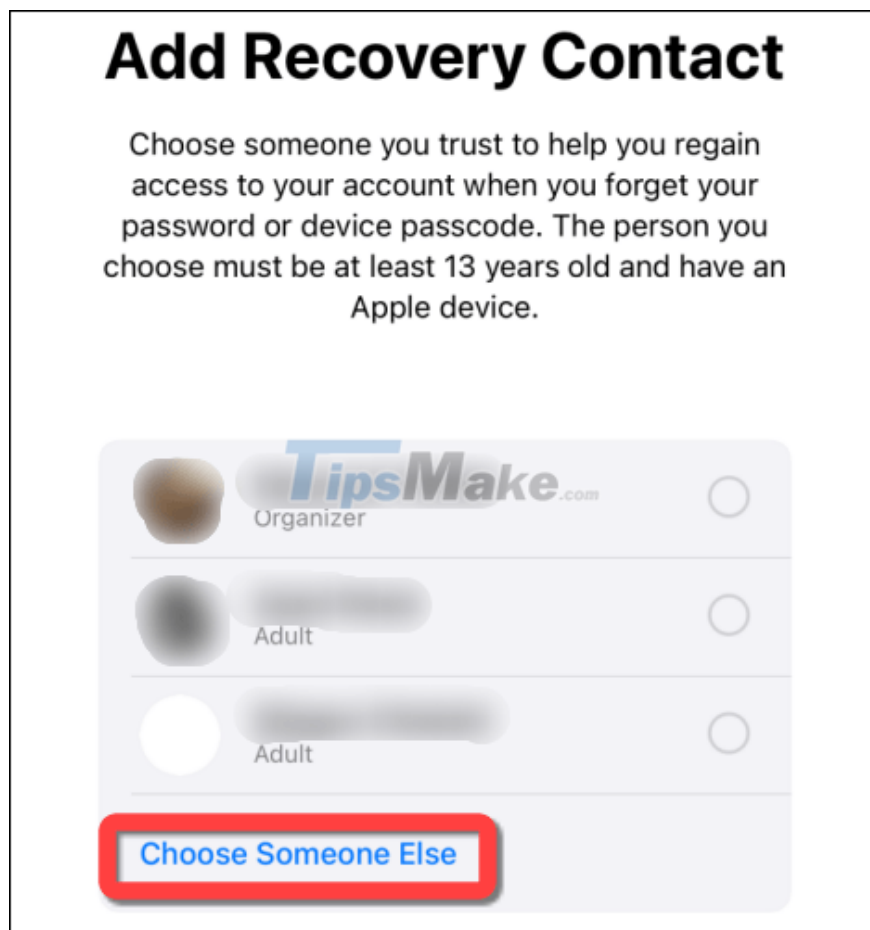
Add Recovery Contact

Choose someone you trust to help you regain access to your account when you forget your password or device passcode. The person you choose must be at least 13 years old and have an Apple device.

TipsMake.com

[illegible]
Organizer

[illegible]
Adult

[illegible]
Adult

Choose Someone Else